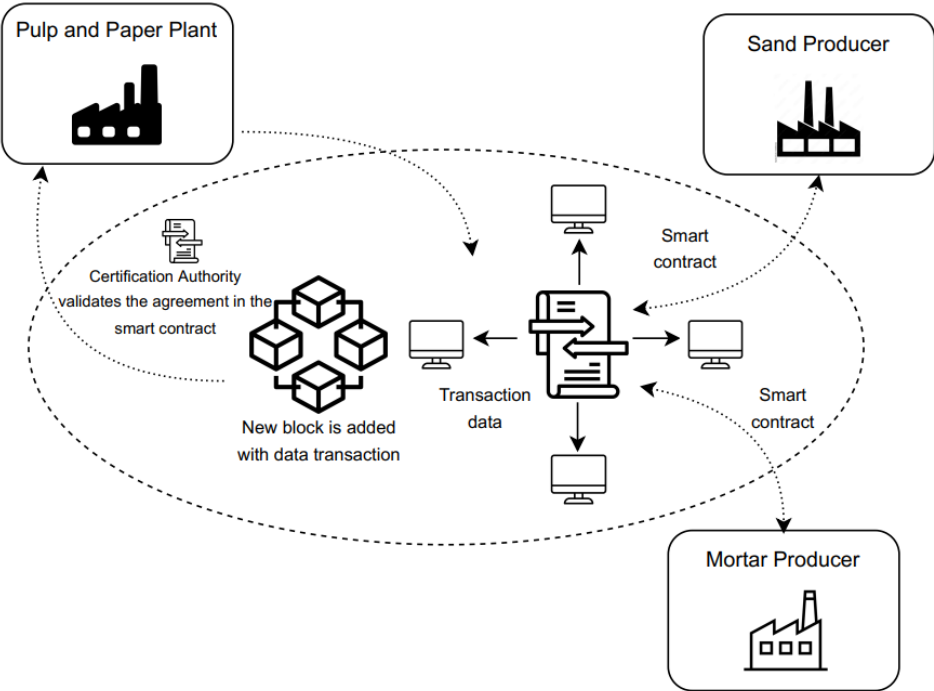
Pulp and Paper Plant

Sand Producer

Certification Authority validates the agreement in the smart contract

Smart contract

Transaction data

Smart contract

New block is added with data transaction

Mortar Producer